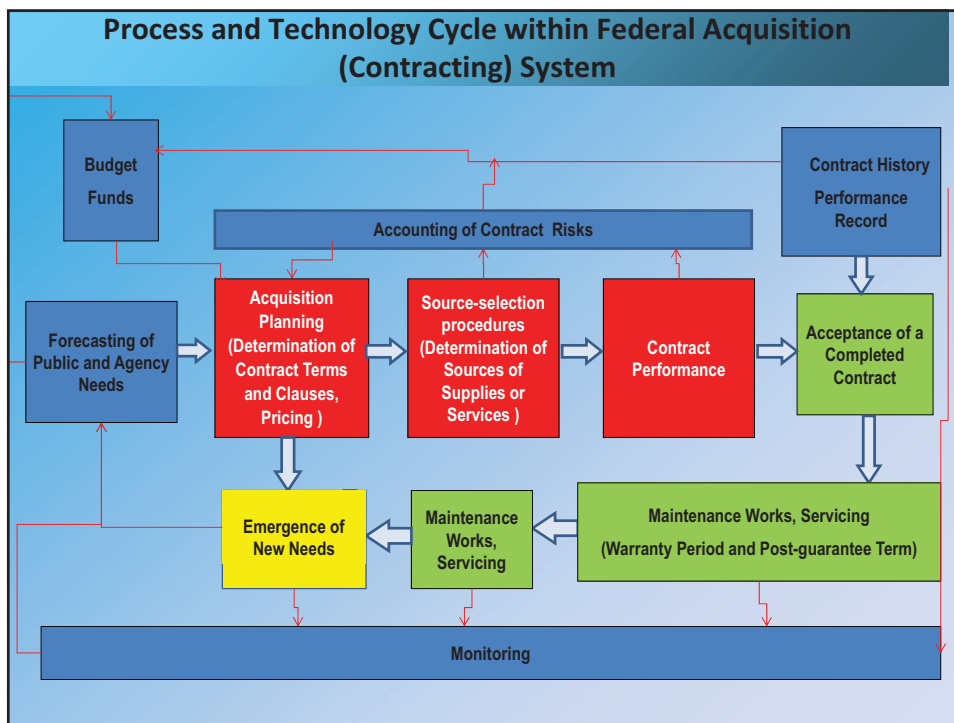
Process and Technology Cycle within Federal Acquisition (Contracting) System

Budget

Funds

Contract History

Performance Record

Accounting of Contract Risks

Forecasting of Public and Agency Needs

Acquisition Planning (Determination of Contract Terms and Clauses, Pricing )

Source-selection procedures (Determination of Sources of Supplies or Services )

Contract Performance

Acceptance of a Completed Contract

Emergence of New Needs

Maintenance Works, Servicing

Maintenance Works, Servicing

(Warranty Period and Post-guarantee Term)

Monitoring